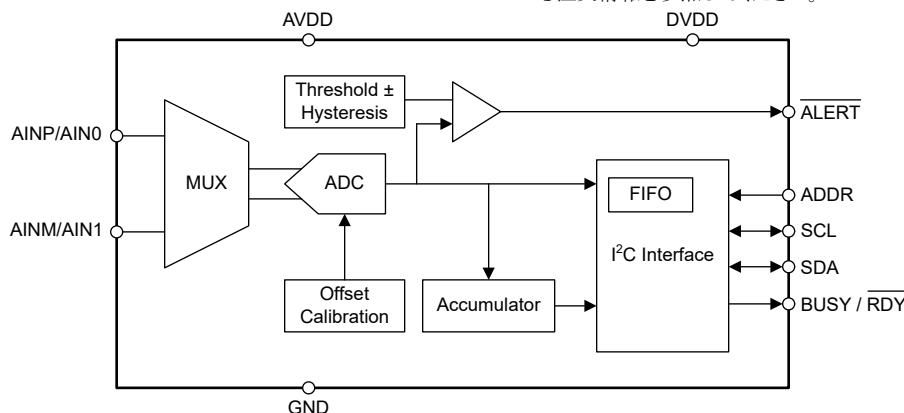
AVDD

DVDD

Threshold ±
Hysteresis

$\overline{\text{ALERT}}$

AINP/AIN0

MUX

ADC

FIFO

ADDR

SCL

AINM/AIN1

I$^2$C Interface

SDA

Offset
Calibration

Accumulator

BUSY / $\overline{\text{RDY}}$

GND